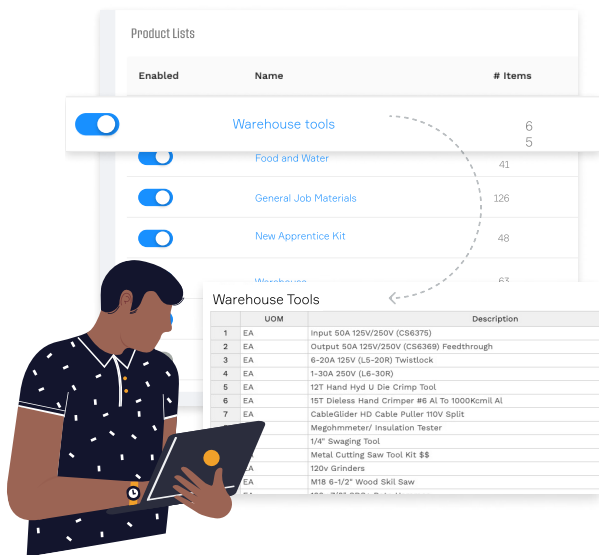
Product Lists

| Enabled | Name | # Items |
|---|---|---|
| | Warehouse tools | 6 5 |
| | Food and Water | 41 |
| | General Job Materials | 126 |
| | New Apprentice Kit | 48 |
| | Warehouse | 63 |

Warehouse Tools

| | UOM | Description |
|---|---|---|
| 1 | EA | Input 50A 125V/250V (CS6375) |
| 2 | EA | Output 50A 125V/250V (CS6369) Feedthrough |
| 3 | EA | 6-20A 125V (L5-20R) Twistlock |
| 4 | EA | 1-30A 250V (L6-30R) |
| 5 | EA | 12T Hand Hyd U Die Crimp Tool |
| 6 | EA | 15T Dieless Hand Crimper #6 Al To 1000Kcmil Al |
| 7 | EA | CableGlider HD Cable Puller 110V Split |
| | | Megohmmeter/ Insulation Tester |
| | | 1/4" Swaging Tool |
| | | Metal Cutting Saw Tool Kit $$ |
| | A | 120v Grinders |
| | A | M18 6-1/2" Wood Skil Saw |
| | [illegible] | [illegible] |